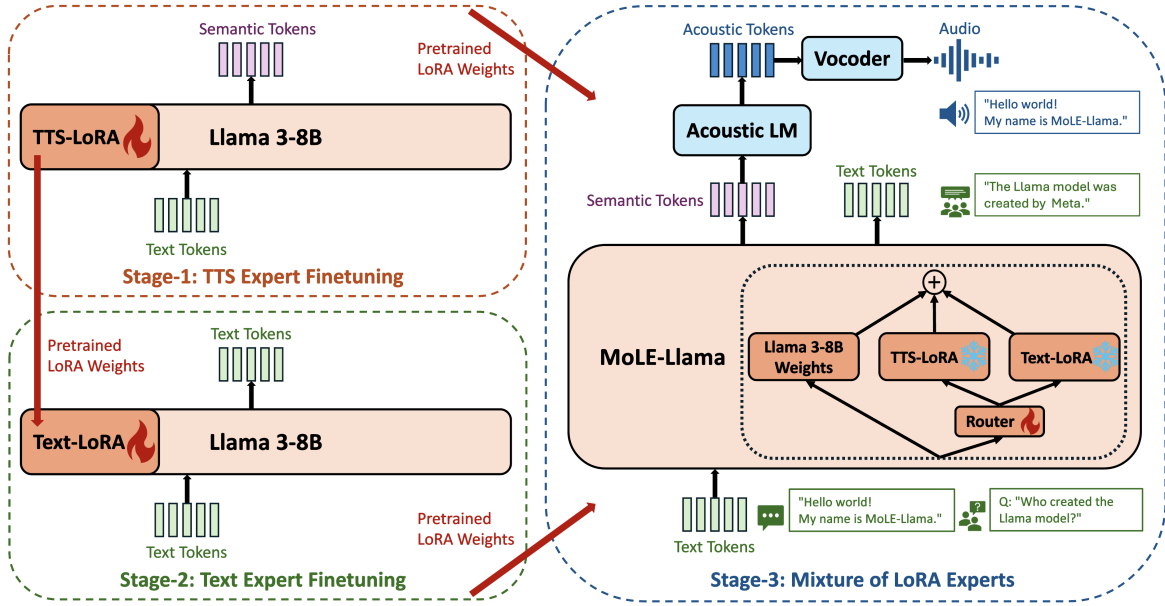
Semantic Tokens

Pretrained LoRA Weights

TTS-LoRA

Llama 3-8B

Text Tokens

Stage-1: TTS Expert Finetuning

Pretrained LoRA Weights

Text Tokens

Text-LoRA

Llama 3-8B

Text Tokens

Stage-2: Text Expert Finetuning

Pretrained LoRA Weights

Acoustic Tokens

Vocoder

Audio

"Hello world! My name is MoLE-Llama."

Acoustic LM

Semantic Tokens

Text Tokens

"The Llama model was created by Meta."

MoLE-Llama

$+$

Llama 3-8B Weights

TTS-LoRA

Text-LoRA

Router

Text Tokens

"Hello world! My name is MoLE-Llama."

Q: "Who created the Llama model?"

Stage-3: Mixture of LoRA Experts